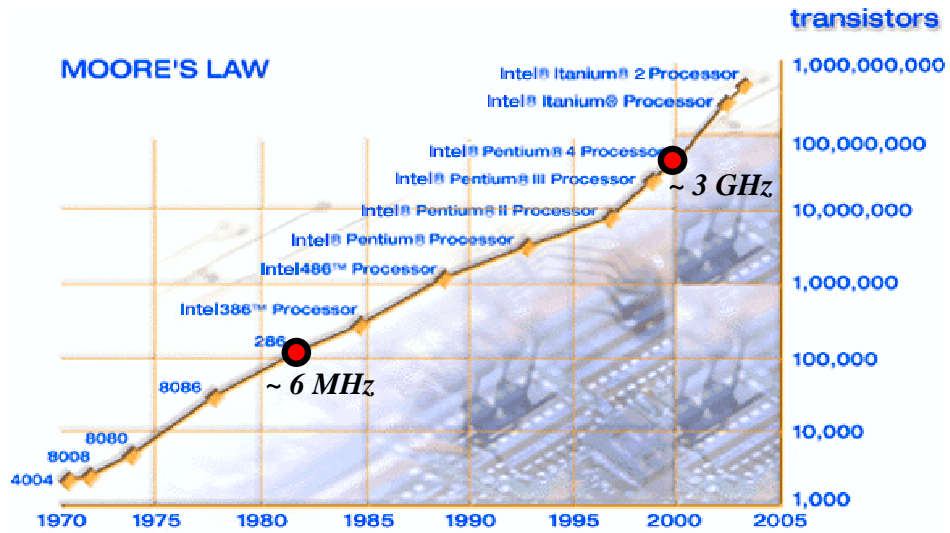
MOORE'S LAW

transistors

Intel® Itanium® 2 Processor
Intel® Itanium® Processor
Intel® Pentium® 4 Processor
Intel® Pentium® III Processor
Intel® Pentium® II Processor
Intel® Pentium® Processor
Intel486™ Processor
Intel386™ Processor
286
8086
8080
8008
4004

~ 3 GHz
~ 6 MHz

1,000,000,000
100,000,000
10,000,000
1,000,000
100,000
10,000
1,000

1970 1975 1980 1985 1990 1995 2000 2005